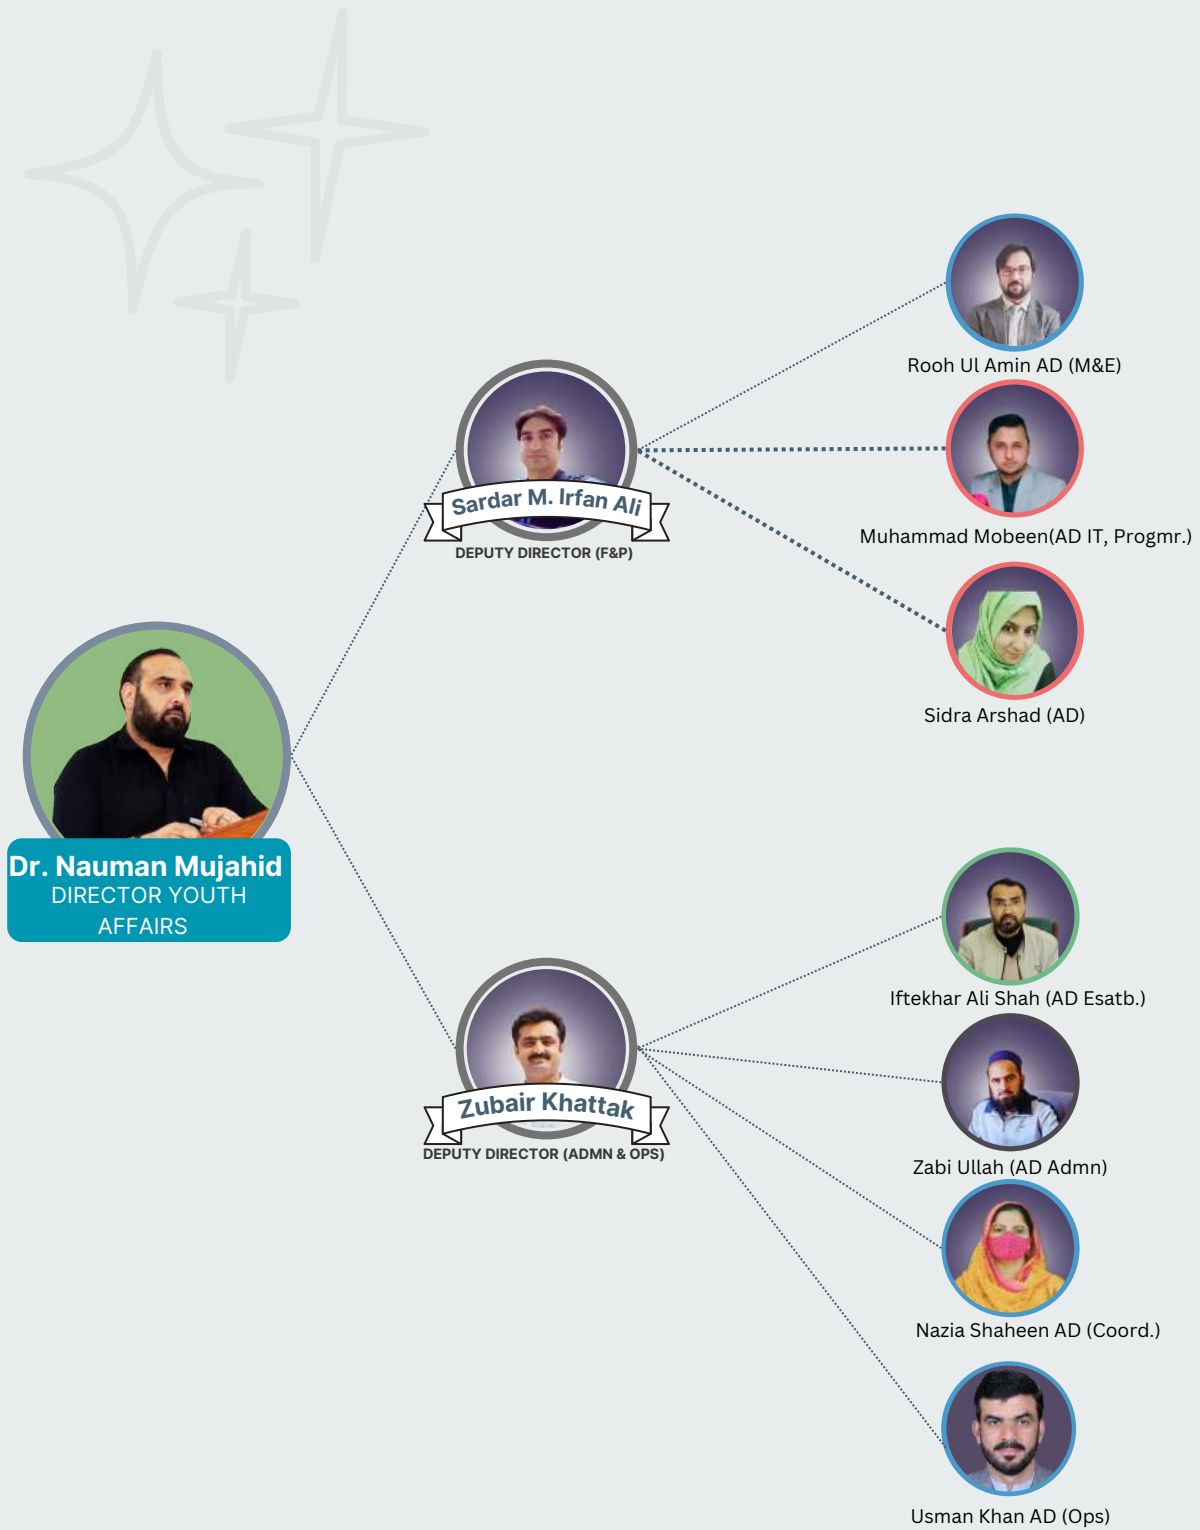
Dr. Nauman Mujahid
DIRECTOR YOUTH AFFAIRS

Sardar M. Irfan Ali
DEPUTY DIRECTOR (F&P)

Rooh Ul Amin AD (M&E)

Muhammad Mobeen(AD IT, Progmr.)

Sidra Arshad (AD)

Zubair Khattak
DEPUTY DIRECTOR (ADMN & OPS)

Iftekhar Ali Shah (AD Esatb.)

Zabi Ullah (AD Admn)

Nazia Shaheen AD (Coord.)

Usman Khan AD (Ops)